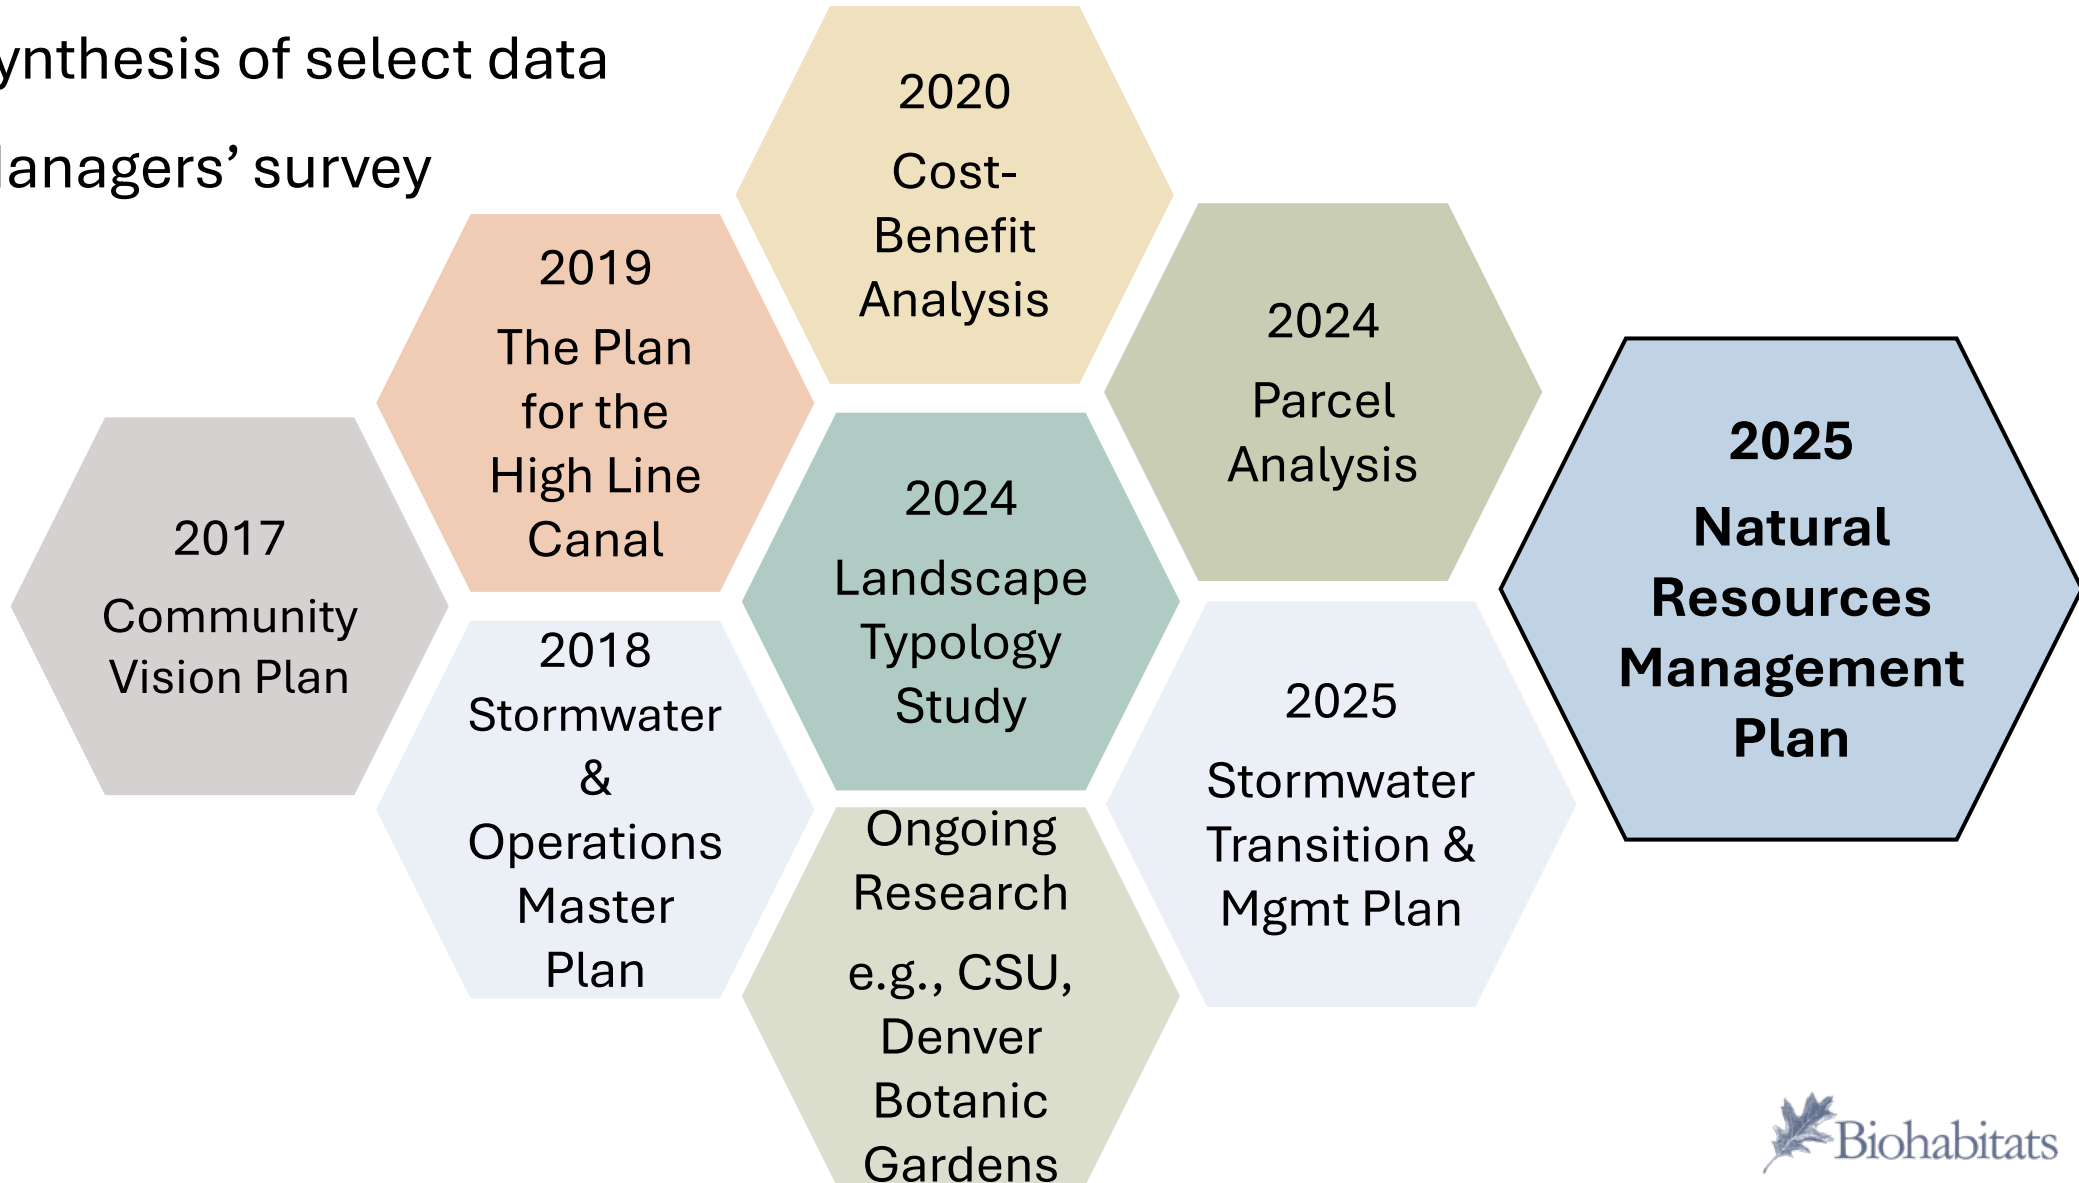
ynthesis of select data

lanagers' survey

2020
Cost-Benefit Analysis

2019
The Plan for the High Line Canal

2024
Parcel Analysis

2025
**Natural Resources Management Plan**

2017
Community Vision Plan

2024
Landscape Typology Study

2018
Stormwater & Operations Master Plan

2025
Stormwater Transition & Mgmt Plan

Ongoing Research
e.g., CSU, Denver Botanic Gardens

Biohabitats